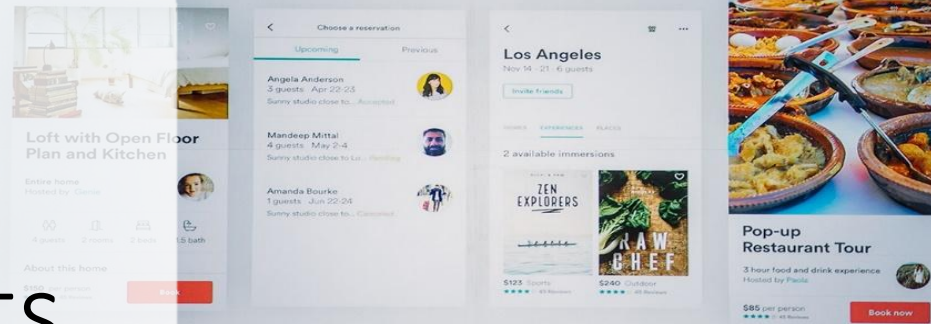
Loft with Open Floor Plan and Kitchen

Entire home
Hosted by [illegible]

4 guests 2 rooms 2 beds 1.5 bath

About this home

$150 per person

Book

Choose a reservation

Upcoming

Previous

Angela Anderson
3 guests · Apr 22-23
Sunny studio close to... Accepted

Mandeep Mittal
4 guests · May 2-4
Sunny studio close to Lo... Pending

Amanda Bourke
1 guests · Jun 22-24
Sunny studio close to... Canceled

Los Angeles
Nov 14 - 21 · 6 guests

Invite friends

HOMES EXPERIENCES PLACES

2 available immersions

ZEN EXPLORERS

RAW CHEF

$123 Sports
★★★★ 85 Reviews

$240 Outdoor
★★★★ 85 Reviews

Pop-up Restaurant Tour

3 hour food and drink experience
Hosted by Paola

$85 per person
★★★★ 31 Reviews

Book now

TS